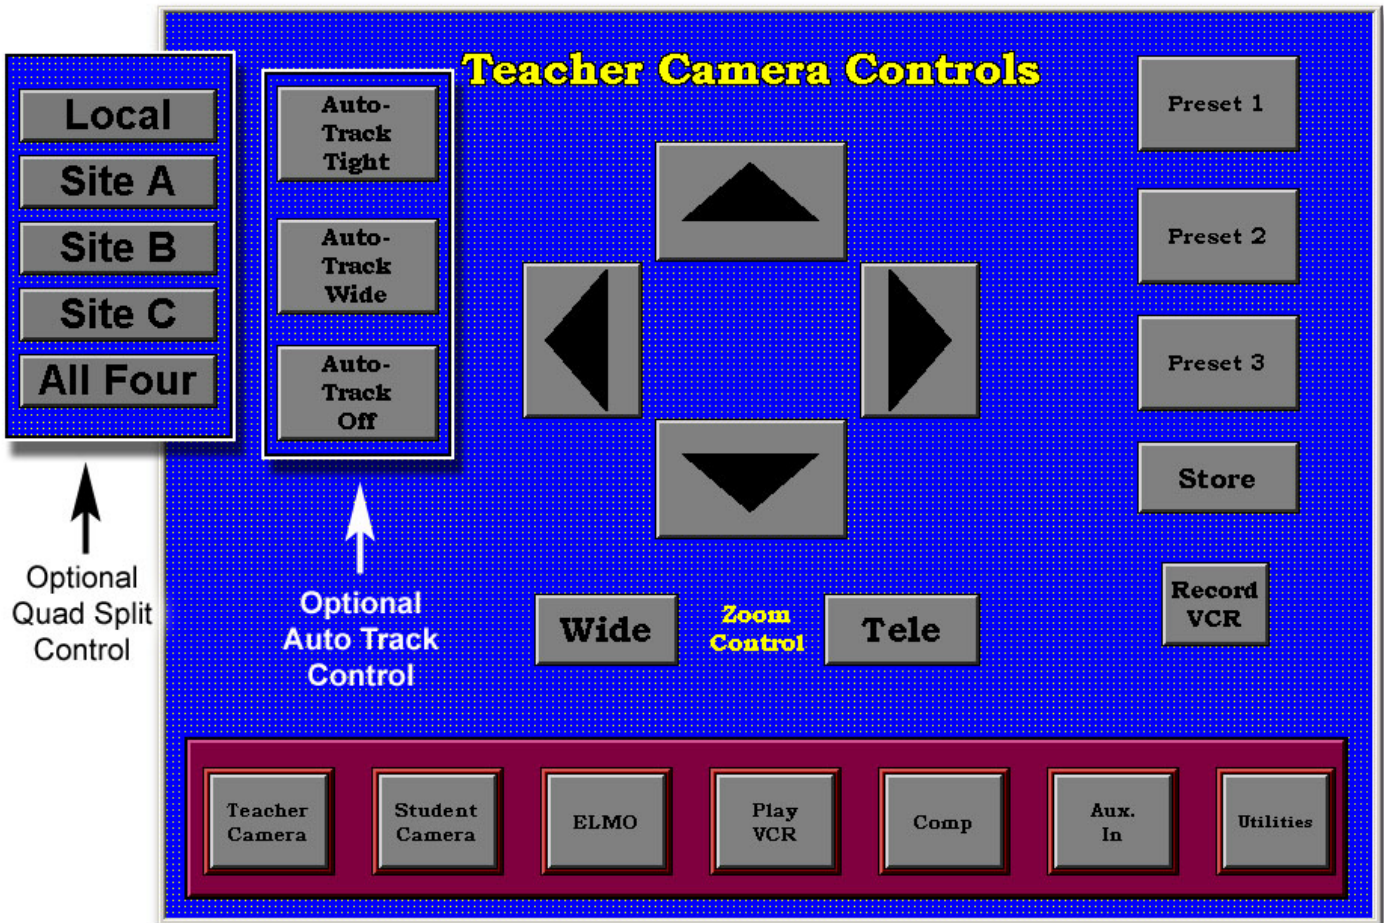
Local

Site A

Site B

Site C

All Four

Optional Quad Split Control

Auto-Track Tight

Auto-Track Wide

Auto-Track Off

Optional Auto Track Control

Teacher Camera Controls

Preset 1

Preset 2

Preset 3

Store

Record VCR

Wide

Zoom Control

Tele

Teacher Camera

Student Camera

ELMO

Play VCR

Comp

Aux. In

Utilities